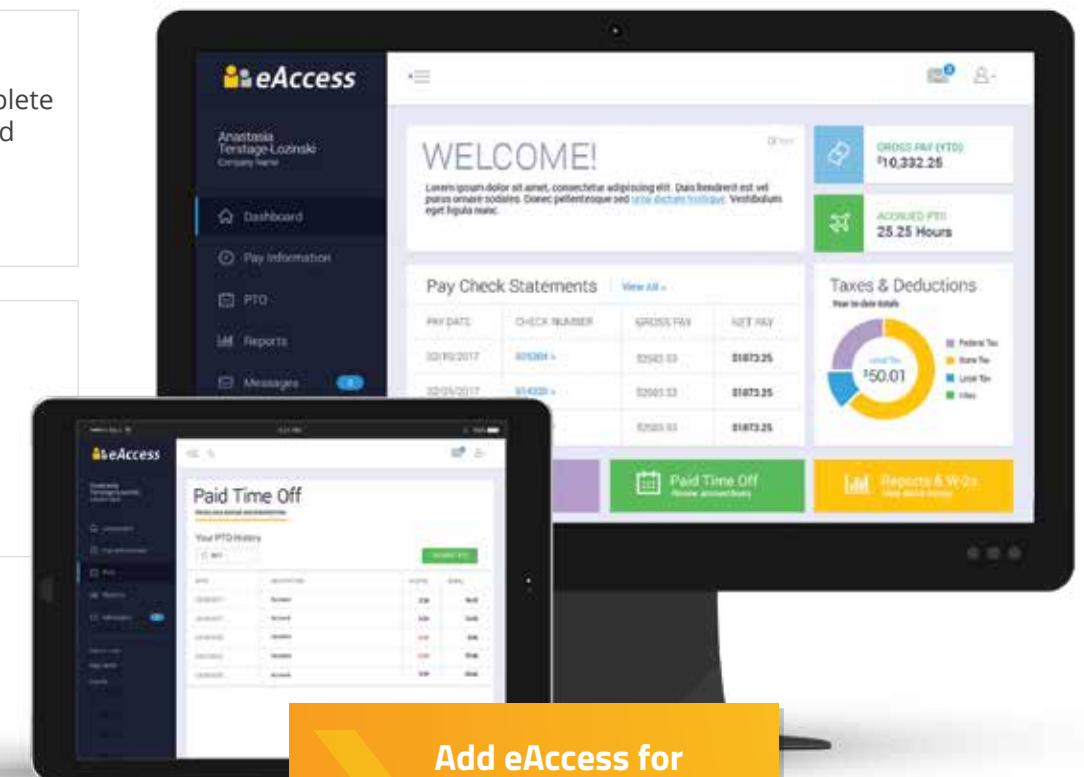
plete
d

eAccess

Anastasia Terstage-Lozinski
Company Name

Dashboard

Pay Information

PTO

Reports

Messages

WELCOME!

Lorem ipsum dolor sit amet, consectetur adipiscing elit. Duis hendrerit est vel purus ornare sodales. Donec pellentesque sed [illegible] Vestibulum eget ligula nunc.

GROSS PAY (YTD)
$10,332.25

ACCRUED PTO
25.25 Hours

Pay Check Statements View All »

| PAY DATE | CHECK NUMBER | GROSS PAY | NET PAY |
|---|---|---|---|
| 02/15/2017 | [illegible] | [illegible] | $1873.25 |
| 02/05/2017 | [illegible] | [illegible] | $1873.25 |
| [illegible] | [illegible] | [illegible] | $1873.25 |

Taxes & Deductions
Year-to-date totals

$50.01

Federal Tax
State Tax
Local Tax
Other

Paid Time Off
Review accrued hours

Reports & W-2s
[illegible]

eAccess

Paid Time Off

Your PTO History

Add eAccess for